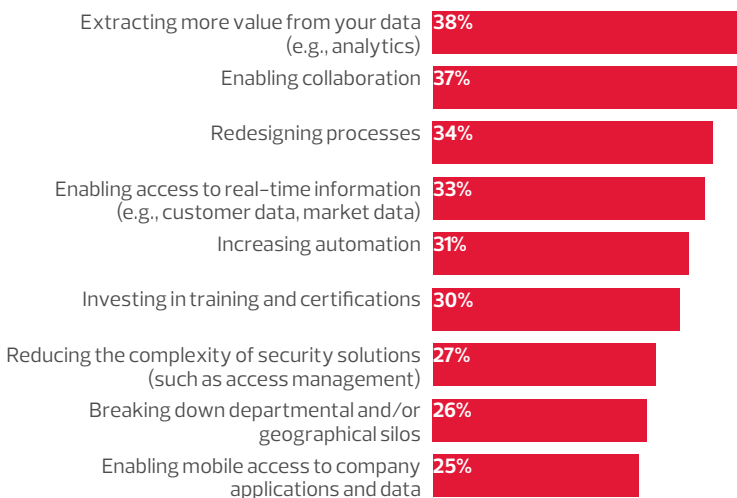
| | |
|---|---|
| Extracting more value from your data (e.g., analytics) | 38% |
| Enabling collaboration | 37% |
| Redesigning processes | 34% |
| Enabling access to real-time information (e.g., customer data, market data) | 33% |
| Increasing automation | 31% |
| Investing in training and certifications | 30% |
| Reducing the complexity of security solutions (such as access management) | 27% |
| Breaking down departmental and/or geographical silos | 26% |
| Enabling mobile access to company applications and data | 25% |